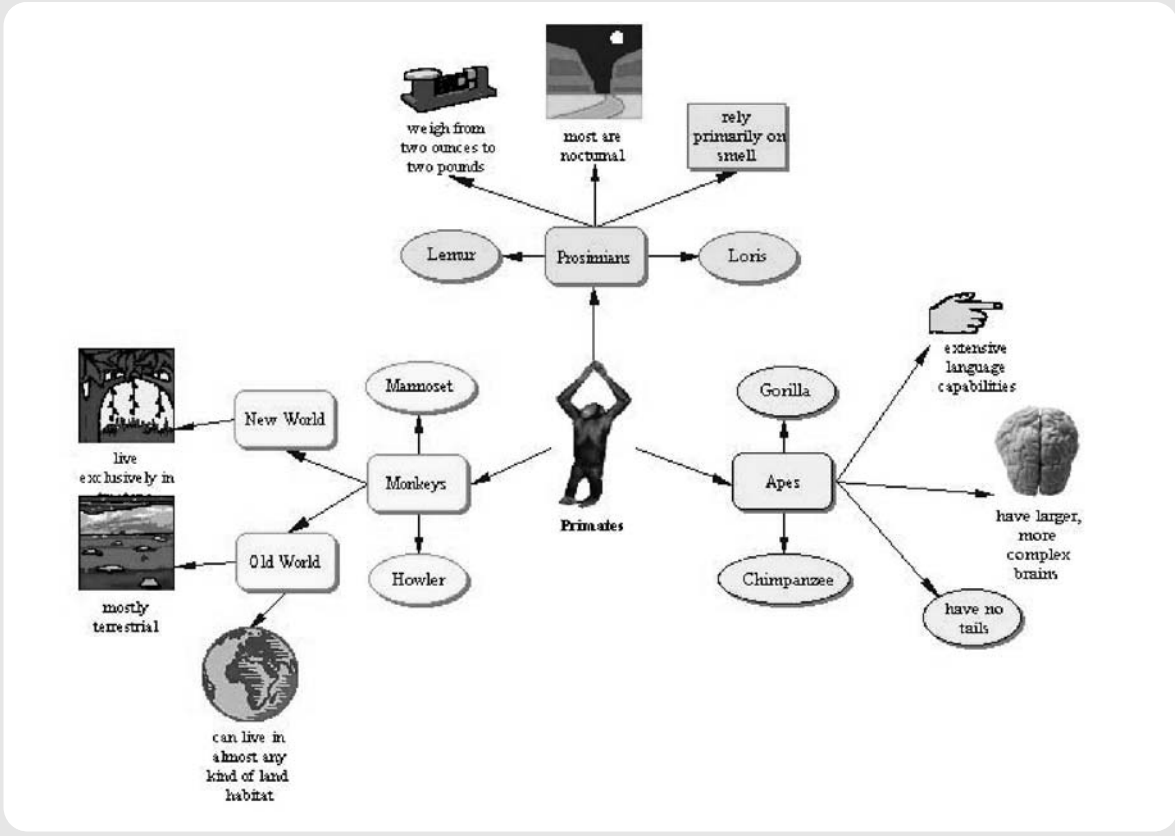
weigh from two ounces to two pounds

most are nocturnal

rely primarily on smell

Lemur

Prosimians

Loris

extensive language capabilities

Marmoset

Gorilla

New World

live exclusively in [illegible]

Monkeys

Primates

Apes

have larger, more complex brains

Old World

Howler

Chimpanzee

have no tails

mostly terrestrial

can live in almost any kind of land habitat